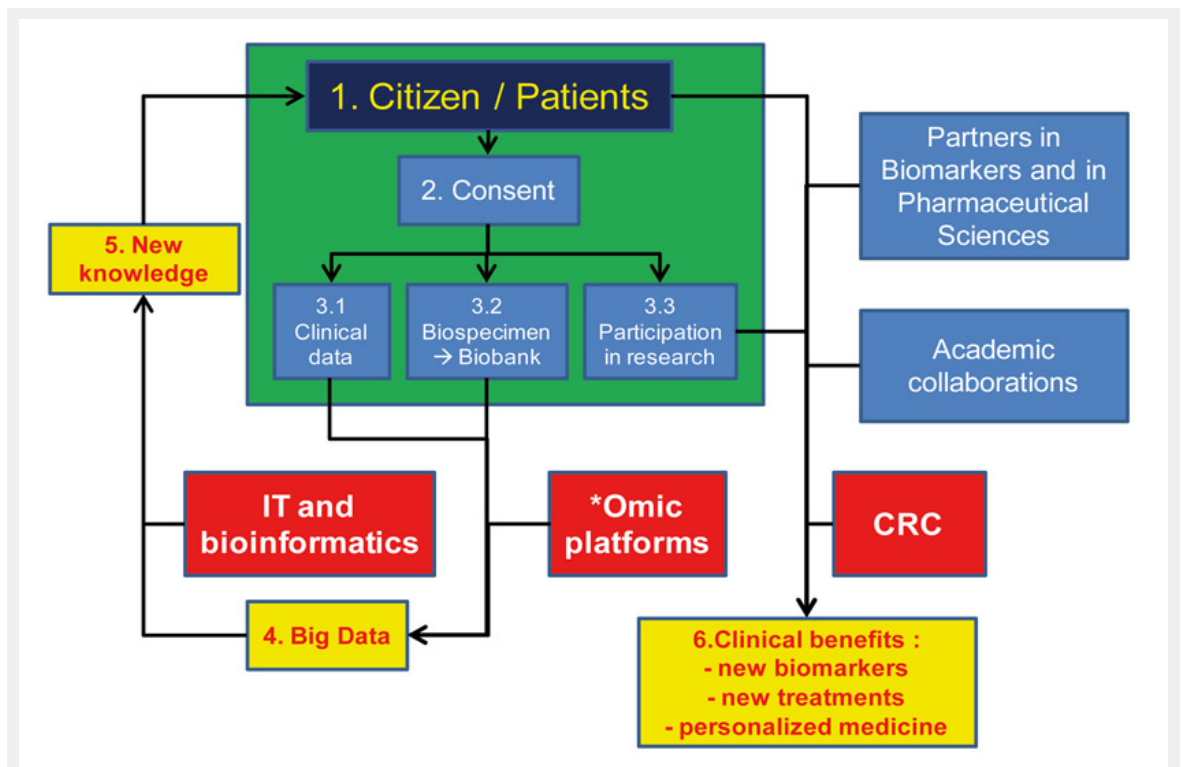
1. Citizen / Patients

2. Consent

3.1 Clinical data

3.2 Biospecimen → Biobank

3.3 Participation in research

Partners in Biomarkers and in Pharmaceutical Sciences

Academic collaborations

5. New knowledge

IT and bioinformatics

*Omic platforms

CRC

4. Big Data

6.Clinical benefits :
- new biomarkers
- new treatments
- personalized medicine